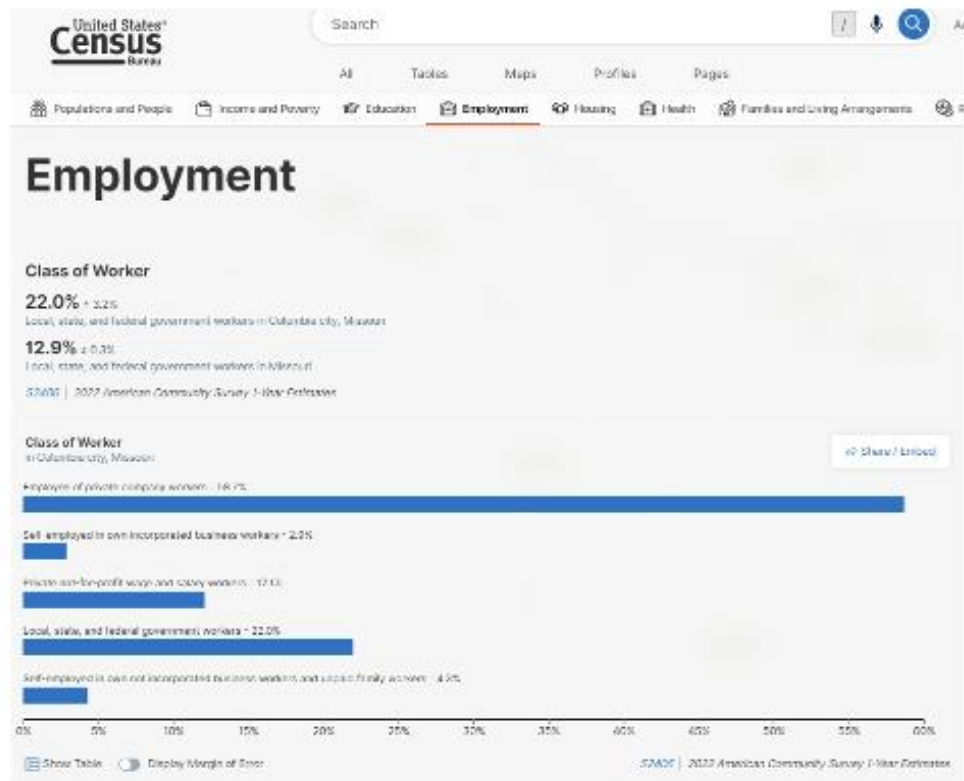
United States® Census Bureau

Search

/

A

All Tables Maps Profiles Pages

Populations and People Income and Poverty Education Employment Housing Health Families and Living Arrangements

Employment

Class of Worker

22.0% ± 3.2%
Local, state, and federal government workers in Columbia city, Missouri

12.9% ± 0.3%
Local, state, and federal government workers in Missouri

S2408 | 2022 American Community Survey 1-Year Estimates

Class of Worker
in Columbia city, Missouri

Share / Embed

Employee of private company workers - 58.7%

Self-employed in own incorporated business workers - 2.2%

Private not-for-profit wage and salary workers - 12.1%

Local, state, and federal government workers - 22.0%

Self-employed in own not incorporated business workers and unpaid family workers - 4.3%

0% 5% 10% 15% 20% 25% 30% 35% 40% 45% 50% 55% 60%

Show Table Display Margin of Error

S2408 | 2022 American Community Survey 1-Year Estimates